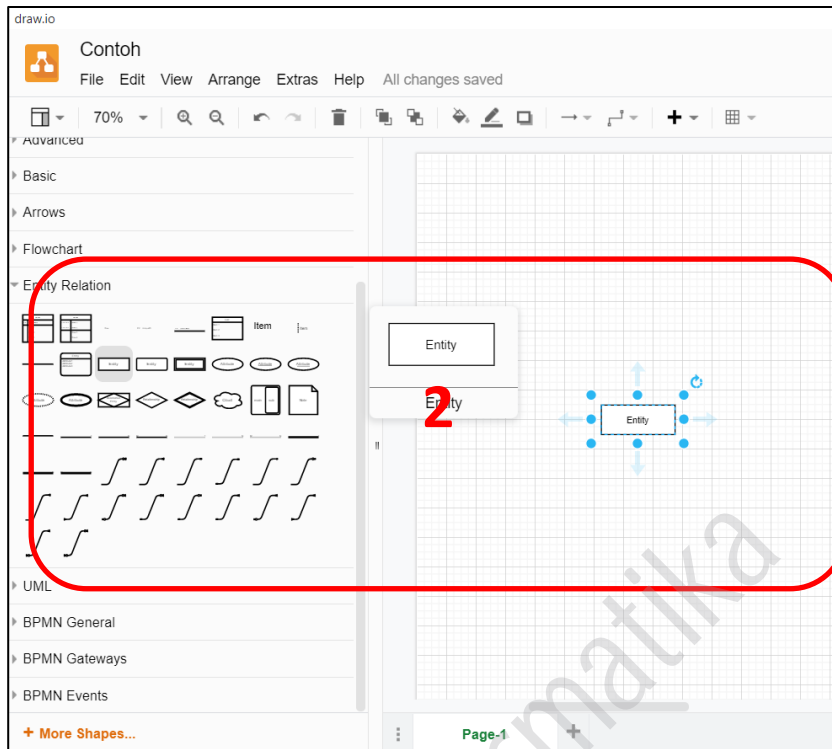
draw.io

Contoh

File Edit View Arrange Extras Help All changes saved

70%

Advanced

Basic

Arrows

Flowchart

Entity Relation

Item

Entity

Entity

2

Entity

UML

BPMN General

BPMN Gateways

BPMN Events

+ More Shapes...

Page-1

matika